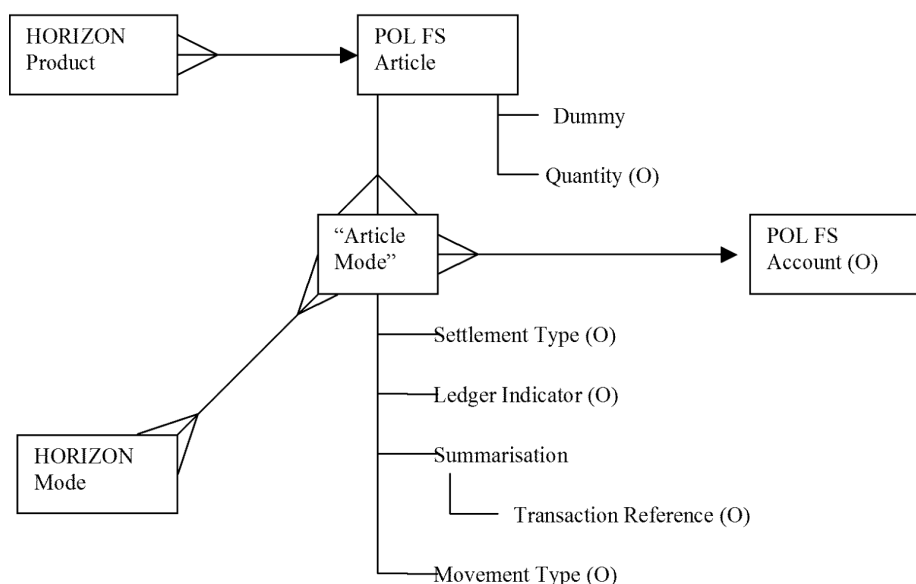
HORIZON Product

POL FS Article

Dummy

Quantity (O)

"Article Mode"

POL FS Account (O)

Settlement Type (O)

Ledger Indicator (O)

Summarisation

Transaction Reference (O)

HORIZON Mode

Movement Type (O)